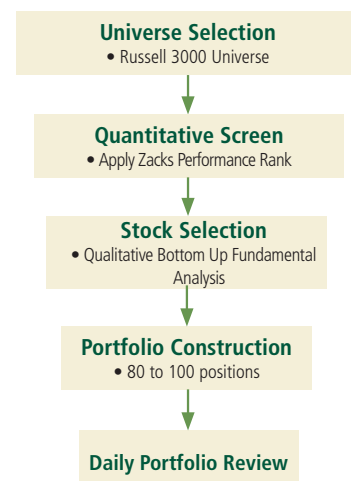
Universe Selection
• Russell 3000 Universe

Quantitative Screen
• Apply Zacks Performance Rank

Stock Selection
• Qualitative Bottom Up Fundamental Analysis

Portfolio Construction
• 80 to 100 positions

Daily Portfolio Review